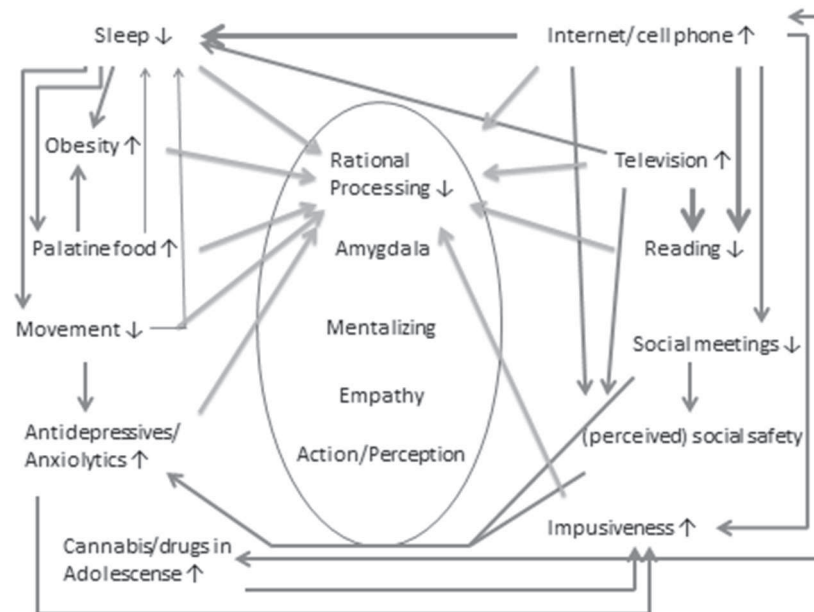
Sleep ↓

Internet/cell phone ↑

Obesity ↑

Rational Processing ↓

Television ↑

Amygdala

Palatine food ↑

Reading ↓

Mentalizing

Movement ↓

Social meetings ↓

Empathy

Antidepressives/ Anxiolytics ↑

(perceived) social safety

Action/Perception

Impusiveness ↑

Cannabis/drugs in Adolescense ↑